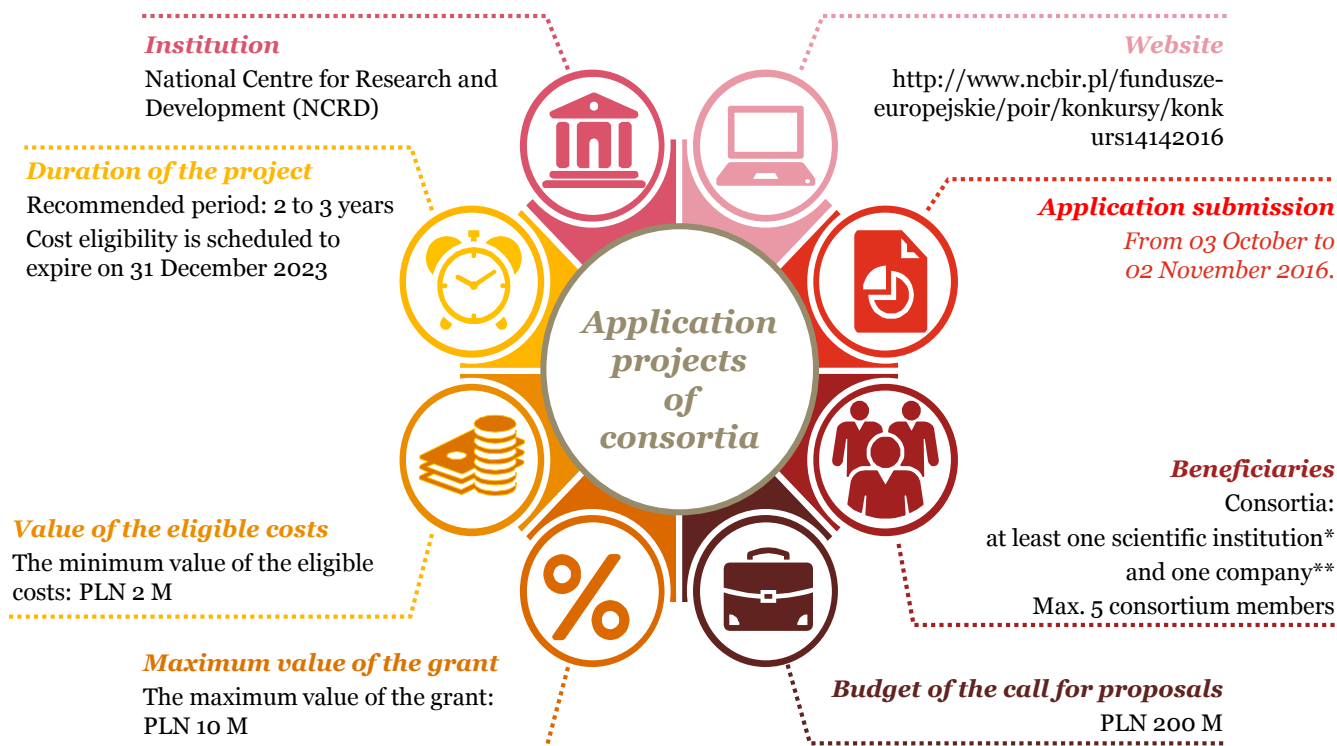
Institution
National Centre for Research and Development (NCRD)

Website
http://www.ncbir.pl/fundusze-europejskie/poir/konkursy/konkurs14142016

Duration of the project
Recommended period: 2 to 3 years
Cost eligibility is scheduled to expire on 31 December 2023

Application submission
From 03 October to 02 November 2016.

Application projects of consortia

Beneficiaries
Consortia:
at least one scientific institution*
and one company**
Max. 5 consortium members

Value of the eligible costs
The minimum value of the eligible costs: PLN 2 M

Maximum value of the grant
The maximum value of the grant: PLN 10 M

Budget of the call for proposals
PLN 200 M